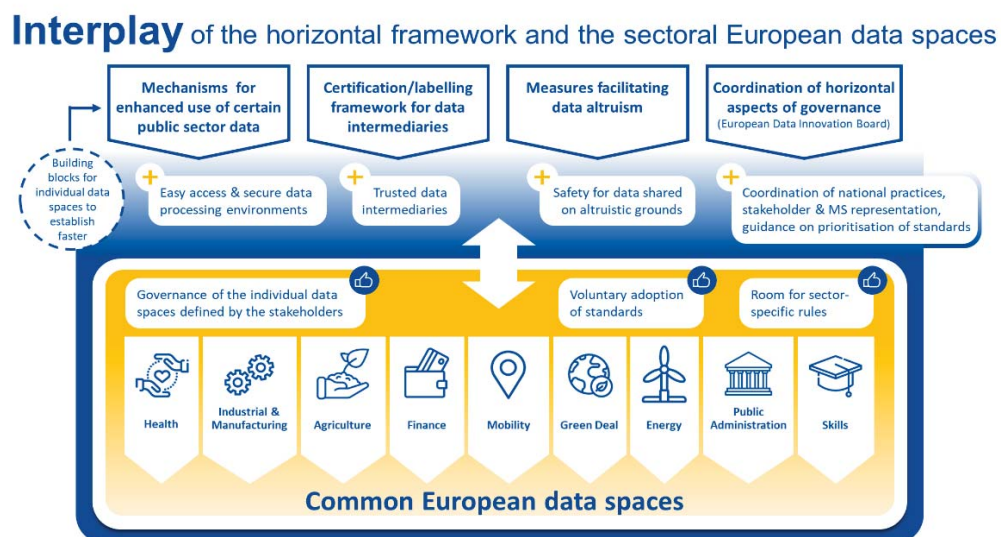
Interplay of the horizontal framework and the sectoral European data spaces

Mechanisms for enhanced use of certain public sector data

Certification/labelling framework for data intermediaries

Measures facilitating data altruism

Coordination of horizontal aspects of governance (European Data Innovation Board)

Building blocks for individual data spaces to establish faster

+ Easy access & secure data processing environments

+ Trusted data intermediaries

+ Safety for data shared on altruistic grounds

+ Coordination of national practices, stakeholder & MS representation, guidance on prioritisation of standards

Governance of the individual data spaces defined by the stakeholders

Voluntary adoption of standards

Room for sector-specific rules

Health

Industrial & Manufacturing

Agriculture

Finance

Mobility

Green Deal

Energy

Public Administration

Skills

Common European data spaces